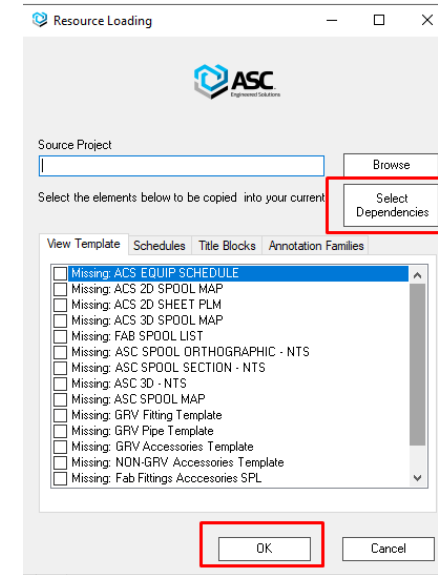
Resource Loading

ASC
Engineered Solutions

Source Project

Browse

Select the elements below to be copied into your current

Select Dependencies

View Template | Schedules | Title Blocks | Annotation Families

Missing: ACS EQUIP SCHEDULE
Missing: ACS 2D SPOOL MAP
Missing: ACS 2D SHEET PLM
Missing: ACS 3D SPOOL MAP
Missing: FAB SPOOL LIST
Missing: ASC SPOOL ORTHOGRAPHIC - NTS
Missing: ASC SPOOL SECTION - NTS
Missing: ASC 3D - NTS
Missing: ASC SPOOL MAP
Missing: GRV Fitting Template
Missing: GRV Pipe Template
Missing: GRV Accessories Template
Missing: NON-GRV Accessories Template
Missing: Fab Fittings Acccesories SPL

OK

Cancel